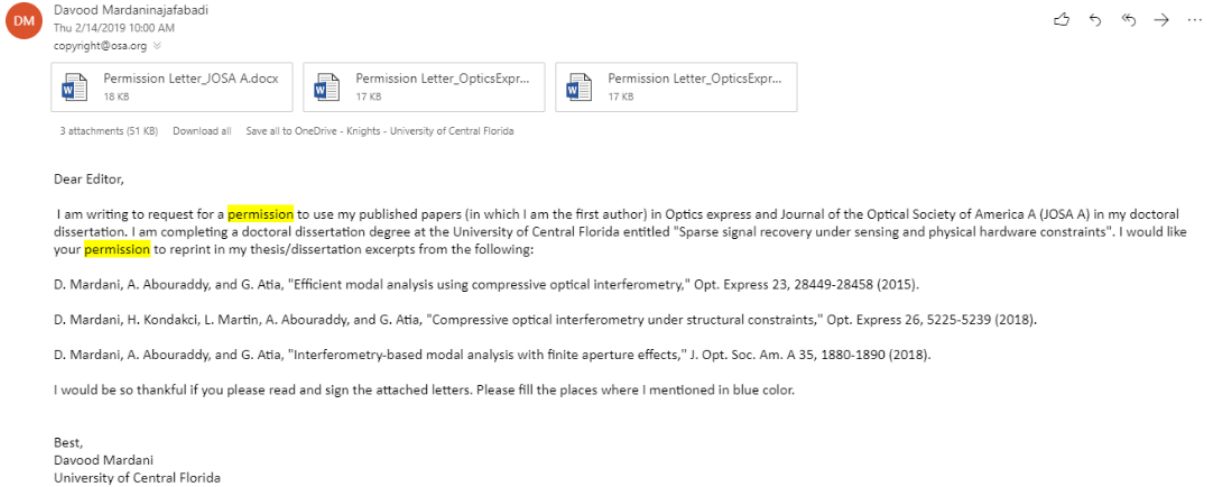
DM
Davood Mardaninajafabadi
Thu 2/14/2019 10:00 AM
copyright@osa.org

Permission Letter_JOSA A.docx
18 KB

Permission Letter_OpticsExpr...
17 KB

Permission Letter_OpticsExpr...
17 KB

3 attachments (51 KB) Download all Save all to OneDrive - Knights - University of Central Florida

Dear Editor,

I am writing to request for a permission to use my published papers (in which I am the first author) in Optics express and Journal of the Optical Society of America A (JOSA A) in my doctoral dissertation. I am completing a doctoral dissertation degree at the University of Central Florida entitled "Sparse signal recovery under sensing and physical hardware constraints". I would like your permission to reprint in my thesis/dissertation excerpts from the following:

D. Mardani, A. Abouraddy, and G. Atia, "Efficient modal analysis using compressive optical interferometry," Opt. Express 23, 28449-28458 (2015).

D. Mardani, H. Kondakci, L. Martin, A. Abouraddy, and G. Atia, "Compressive optical interferometry under structural constraints," Opt. Express 26, 5225-5239 (2018).

D. Mardani, A. Abouraddy, and G. Atia, "Interferometry-based modal analysis with finite aperture effects," J. Opt. Soc. Am. A 35, 1880-1890 (2018).

I would be so thankful if you please read and sign the attached letters. Please fill the places where I mentioned in blue color.

Best,
Davood Mardani
University of Central Florida